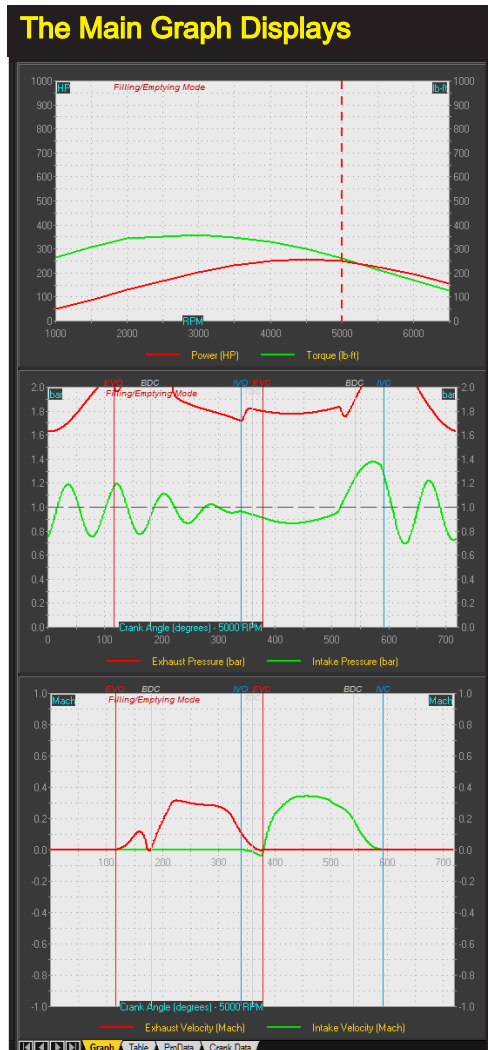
The Main Graph Displays

HP
Filling/Emptying Mode
lb-ft

| 1000 | 1000 |
|---|---|
| 900 | 900 |
| 800 | 800 |
| 700 | 700 |
| 600 | 600 |
| 500 | 500 |
| 400 | 400 |
| 300 | 300 |
| 200 | 200 |
| 100 | 100 |
| 0 | 0 |

RPM
1000 2000 3000 4000 5000 6000

Power (HP)   Torque (lb-ft)

EVO BDC IVO EVC BDC IVC
bar
Filling/Emptying Mode
bar

2.0 1.8 1.6 1.4 1.2 1.0 0.8 0.6 0.4 0.2 0.0

0 100 200 300 400 500 600 700
Crank Angle (degrees) - 5000 RPM

Exhaust Pressure (bar)   Intake Pressure (bar)

EVO BDC IVO EVC BDC IVC
Mach
Filling/Emptying Mode
Mach

1.0 0.8 0.6 0.4 0.2 0.0 -0.2 -0.4 -0.6 -0.8 -1.0

100 200 300 400 500 600 700
Crank Angle (degrees) - 5000 RPM

Exhaust Velocity (Mach)   Intake Velocity (Mach)

Graph Table PrnData Crank Data